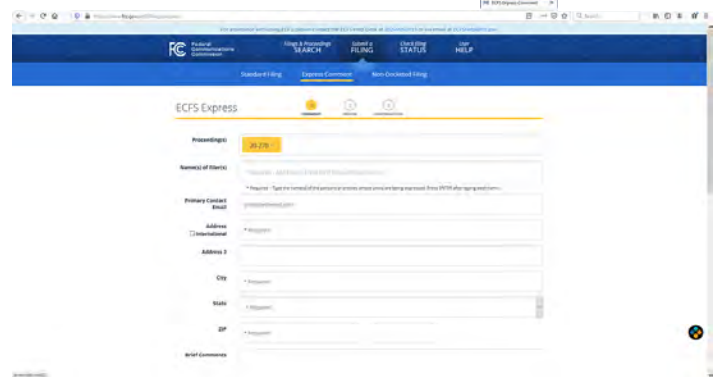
FCC Federal Communications Commission

Filings & Proceedings SEARCH

Submit a FILING

Check Filing STATUS

User HELP

Standard Filing

Express Comment

Non-Docketed Filing

ECFS Express

Proceeding(s)

20-270

Name(s) of Filer(s)

* Required

Primary Contact Email

Address

International

* Required

Address 2

City

* Required

State

* Required

ZIP

* Required

Brief Comments